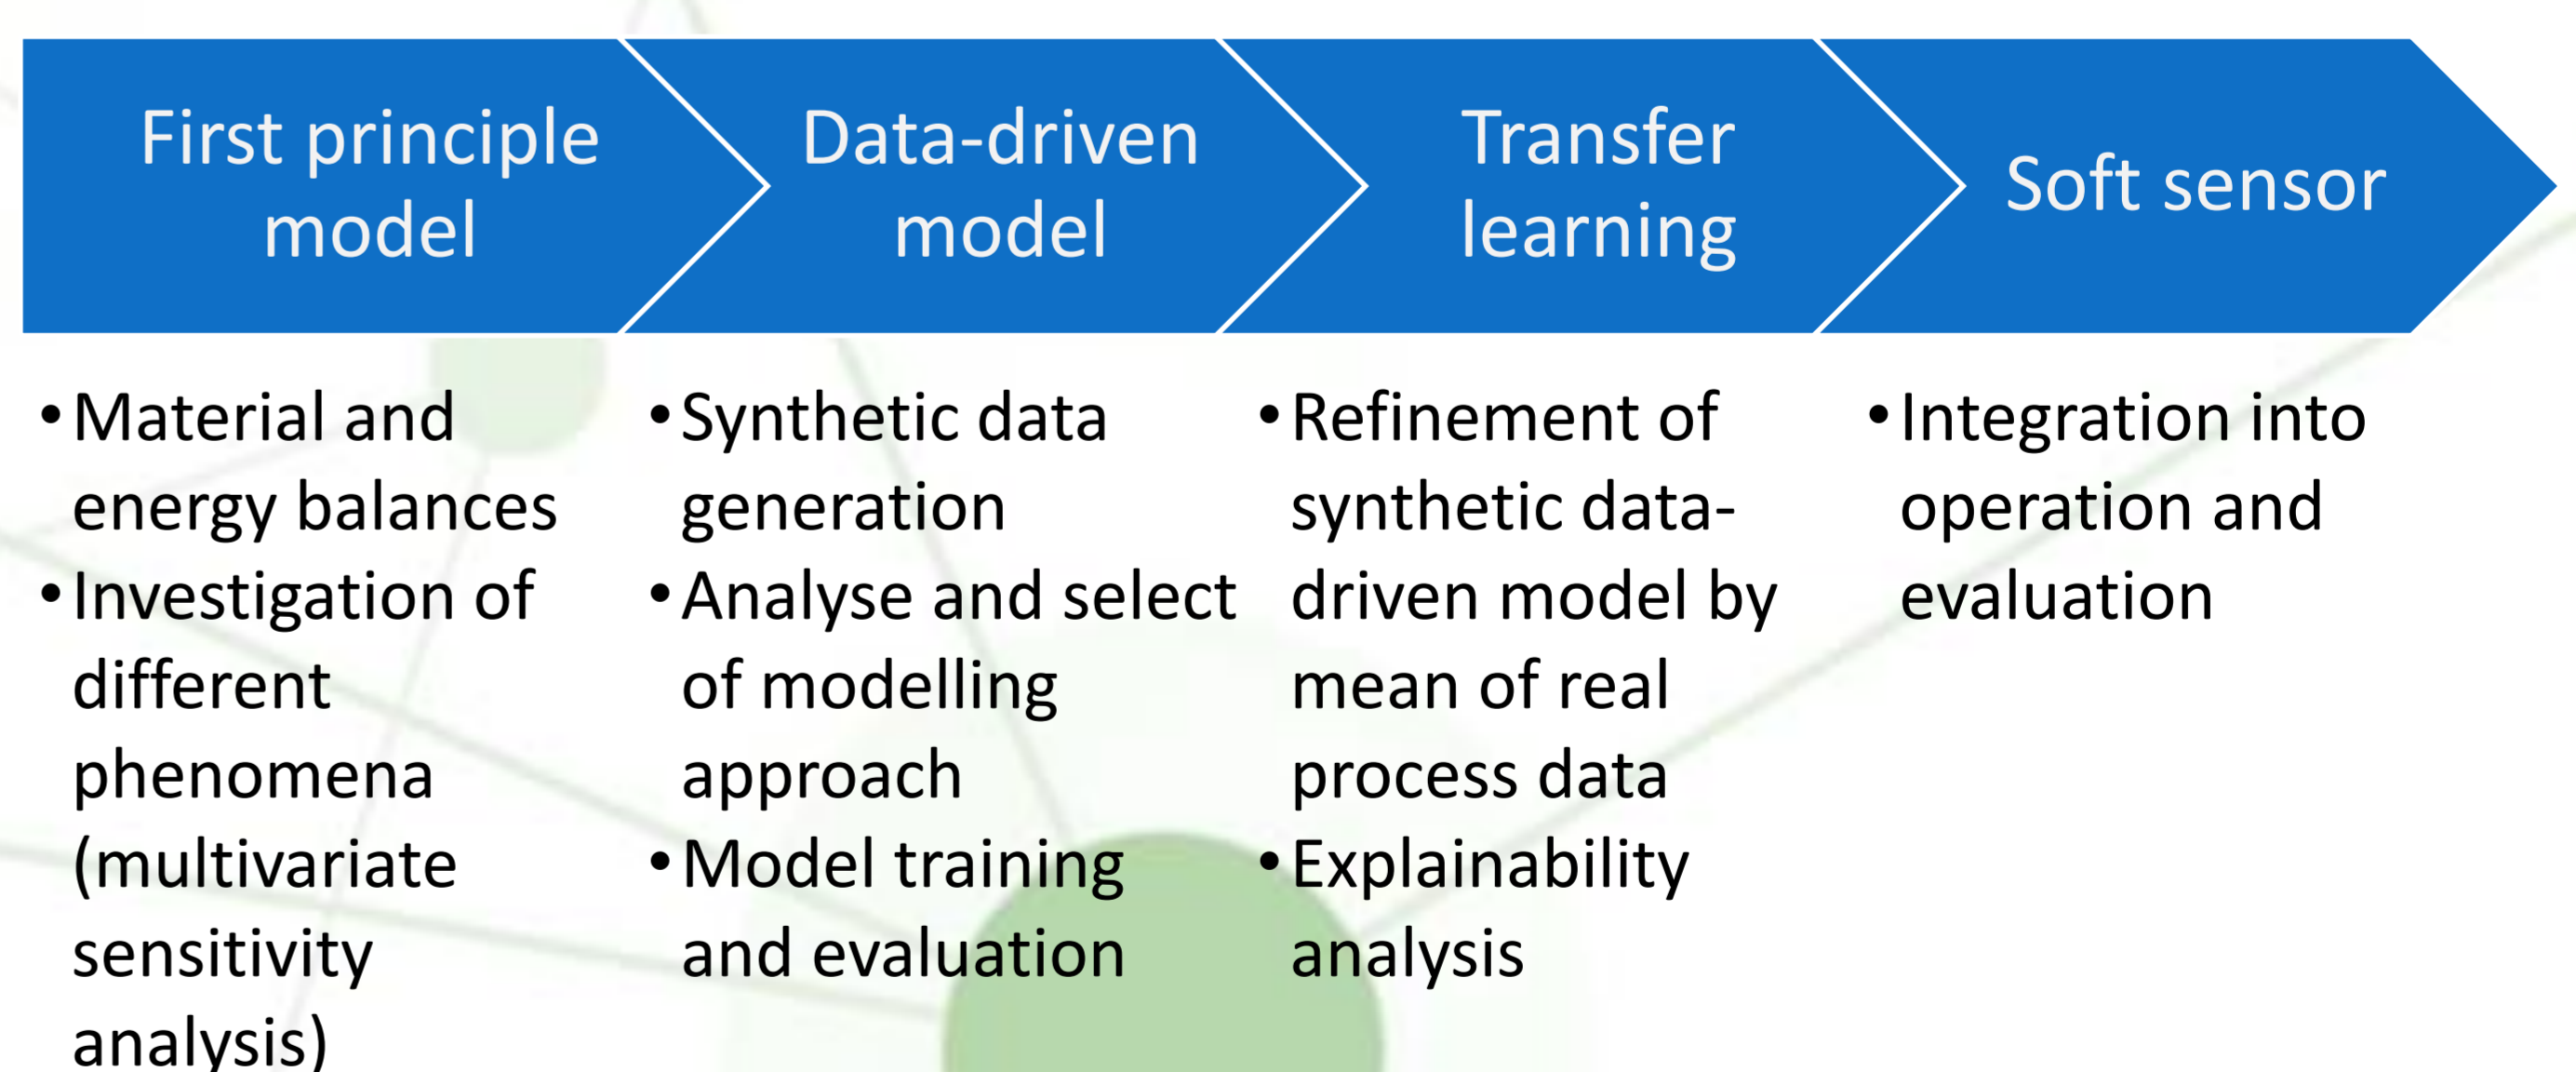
First principle model

• Material and energy balances
• Investigation of different phenomena (multivariate sensitivity analysis)

Data-driven model

• Synthetic data generation
• Analyse and select of modelling approach
• Model training and evaluation

Transfer learning

• Refinement of synthetic data-driven model by mean of real process data
• Explainability analysis

Soft sensor

• Integration into operation and evaluation